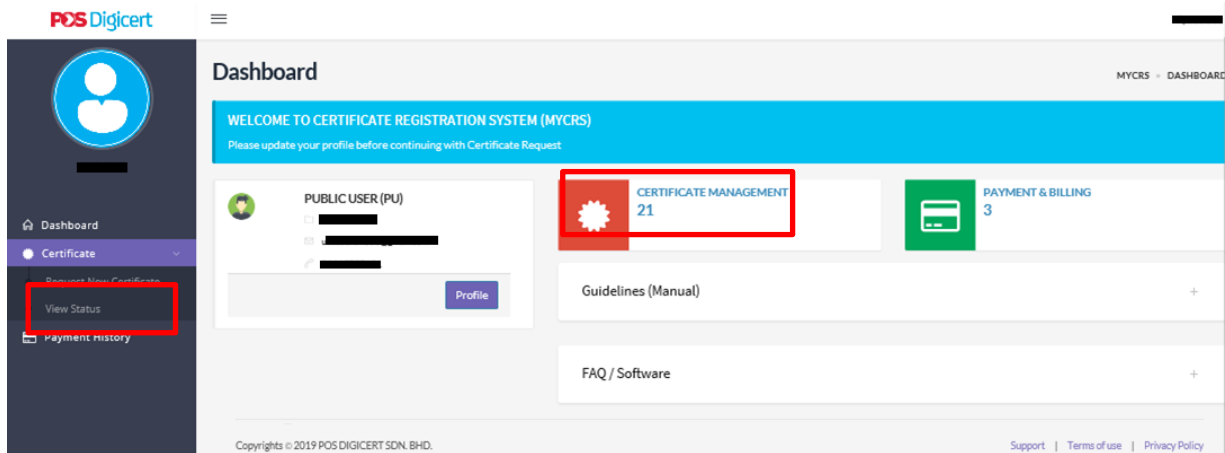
POS Digicert

Dashboard

MYCRS • DASHBOARD

WELCOME TO CERTIFICATE REGISTRATION SYSTEM (MYCRS)
Please update your profile before continuing with Certificate Request

Dashboard
Certificate
Request New Certificate
View Status
Payment History

PUBLIC USER (PU)

Profile

CERTIFICATE MANAGEMENT
21

PAYMENT & BILLING
3

Guidelines (Manual) +

FAQ / Software +

Copyrights © 2019 POS DIGICERT SDN. BHD.

Support | Terms of use | Privacy Policy